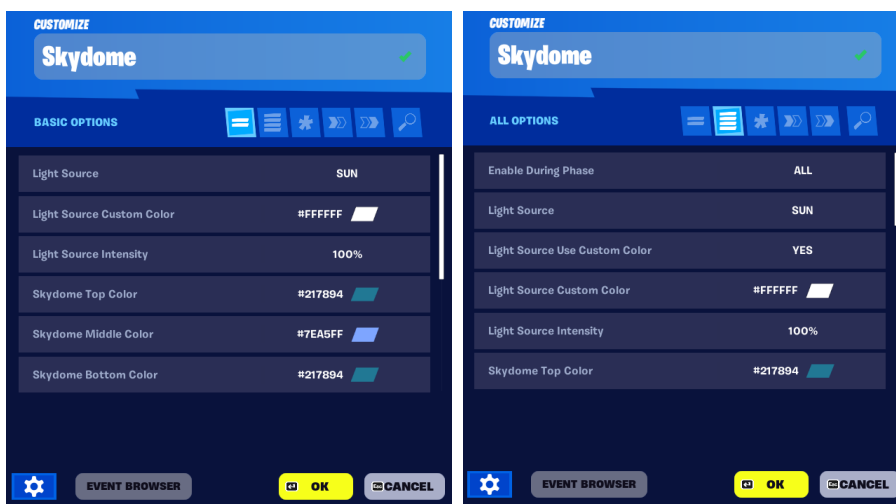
CUSTOMIZE

Skydome

BASIC OPTIONS

| | |
|---|---|
| Light Source | SUN |
| Light Source Custom Color | #FFFFFF |
| Light Source Intensity | 100% |
| Skydome Top Color | #217894 |
| Skydome Middle Color | #7EA5FF |
| Skydome Bottom Color | #217894 |

EVENT BROWSER

OK

CANCEL

CUSTOMIZE

Skydome

ALL OPTIONS

| | |
|---|---|
| Enable During Phase | ALL |
| Light Source | SUN |
| Light Source Use Custom Color | YES |
| Light Source Custom Color | #FFFFFF |
| Light Source Intensity | 100% |
| Skydome Top Color | #217894 |

EVENT BROWSER

OK

CANCEL